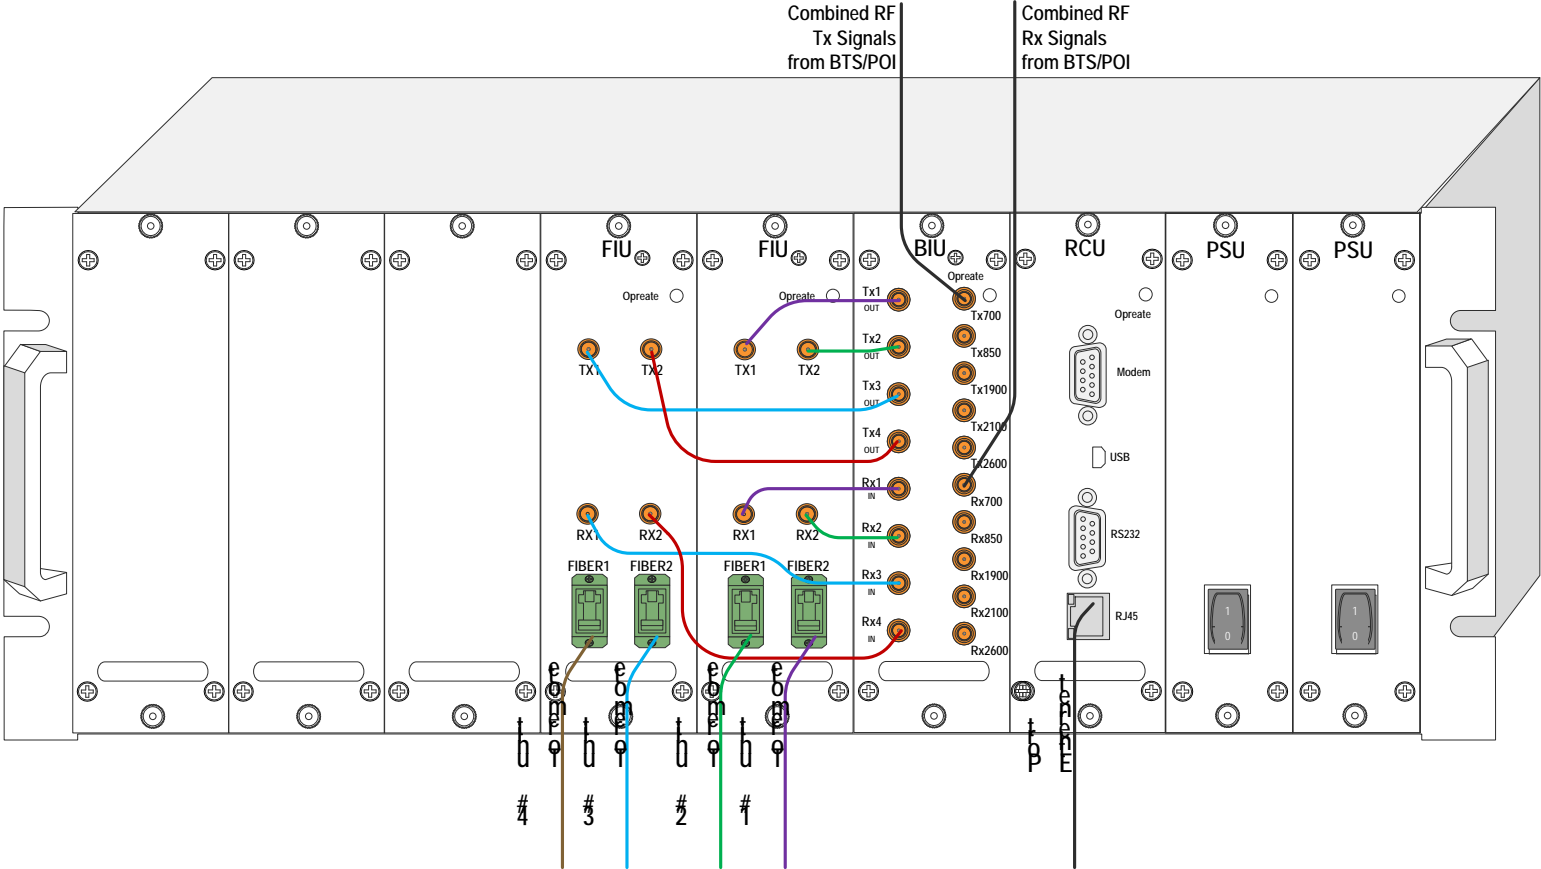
Combined RF Tx Signals from BTS/POI

Combined RF Rx Signals from BTS/POI

FIU

FIU

BIU

RCU

PSU

PSU

Opreate

Opreate

Opreate

Opreate

TX1 TX2

TX1 TX2

Tx1 OUT

Tx2 OUT

Tx3 OUT

Tx4 OUT

Rx1 IN

Rx2 IN

Rx3 IN

Rx4 IN

Tx700

Tx850

Tx1900

Tx2100

Tx2600

Rx700

Rx850

Rx1900

Rx2100

Rx2600

Modem

USB

RS232

RJ45

RX1 RX2

RX1 RX2

FIBER1 FIBER2

FIBER1 FIBER2

1
0

1
0

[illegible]

#4

#3

#2

#1